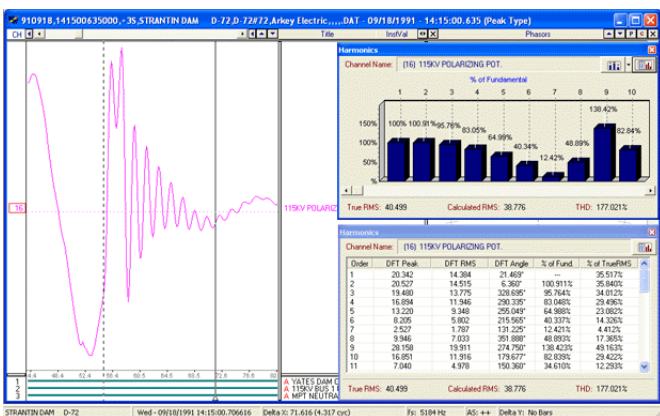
910918,141500635000,-35,STRANTIN DAM D-72,D-72#72,Arkey Electric,....DAT - 09/18/1991 - 14:15:00.635 (Peak Type)

CH | Title | InstVal | Phasors

16

115KV POLARIZ

44.4 46.4 48.4 52.4 56.4 60.4 64.4 68.4 72.4 76.4 80

1 2 3

YATES DAM C
115KV BUS 1
MPT NEUTRA

Harmonics

Channel Name: (16) 115KV POLARIZING POT.

% of Fundamental

| 1 | 2 | 3 | 4 | 5 | 6 | 7 | 8 | 9 | 10 |
|---|---|---|---|---|---|---|---|---|---|
| 100% | 100.91% | 95.76% | 83.05% | 64.99% | 40.34% | 12.42% | 48.89% | 138.42% | 82.84% |

150%
100%
50%
%

True RMS: 40.499 Calculated RMS: 38.776 THD: 177.021%

Harmonics

Channel Name: (16) 115KV POLARIZING POT.

| Order | DFT Peak | DFT RMS | DFT Angle | % of Fund. | % of TrueRMS |
|---|---|---|---|---|---|
| 1 | 20.342 | 14.384 | 21.469° | --- | 35.517% |
| 2 | 20.527 | 14.515 | 6.360° | 100.911% | 35.840% |
| 3 | 19.480 | 13.775 | 328.695° | 95.764% | 34.012% |
| 4 | 16.894 | 11.946 | 290.335° | 83.048% | 29.496% |
| 5 | 13.220 | 9.348 | 255.049° | 64.988% | 23.082% |
| 6 | 8.205 | 5.802 | 215.565° | 40.337% | 14.326% |
| 7 | 2.527 | 1.787 | 131.225° | 12.421% | 4.412% |
| 8 | 9.946 | 7.033 | 351.888° | 48.893% | 17.365% |
| 9 | 28.158 | 19.911 | 274.750° | 138.423% | 49.163% |
| 10 | 16.851 | 11.916 | 179.677° | 82.839% | 29.422% |
| 11 | 7.040 | 4.978 | 150.360° | 34.610% | 12.293% |

True RMS: 40.499 Calculated RMS: 38.776 THD: 177.021%

STRANTIN DAM D-72 | Wed - 09/18/1991 14:15:00.706616 | Delta X: 71.616 (4.317 cyc) | Fs: 5184 Hz | AS: ++ | Delta Y: No Bars